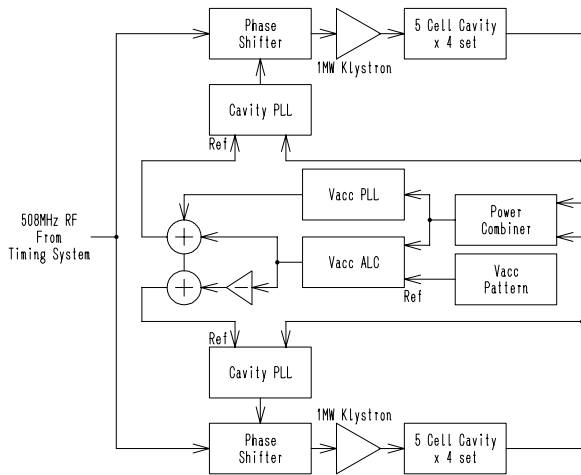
Phase Shifter

1MW Klystron

5 Cell Cavity x 4 set

Cavity PLL

Ref

Vacc PLL

508MHz RF From Timing System

Power Combiner

Vacc ALC

Vacc Pattern

Ref

Ref

Cavity PLL

1MW Klystron

Phase Shifter

5 Cell Cavity x 4 set